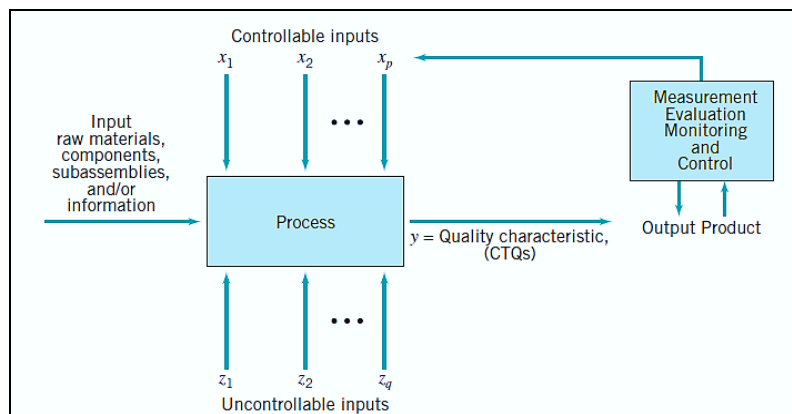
Controllable inputs

$x_1$ $x_2$ $\cdots$ $x_p$

Input raw materials, components, subassemblies, and/or information

Process

$y$ = Quality characteristic, (CTQs)

Measurement Evaluation Monitoring and Control

Output Product

$z_1$ $z_2$ $\cdots$ $z_q$

Uncontrollable inputs